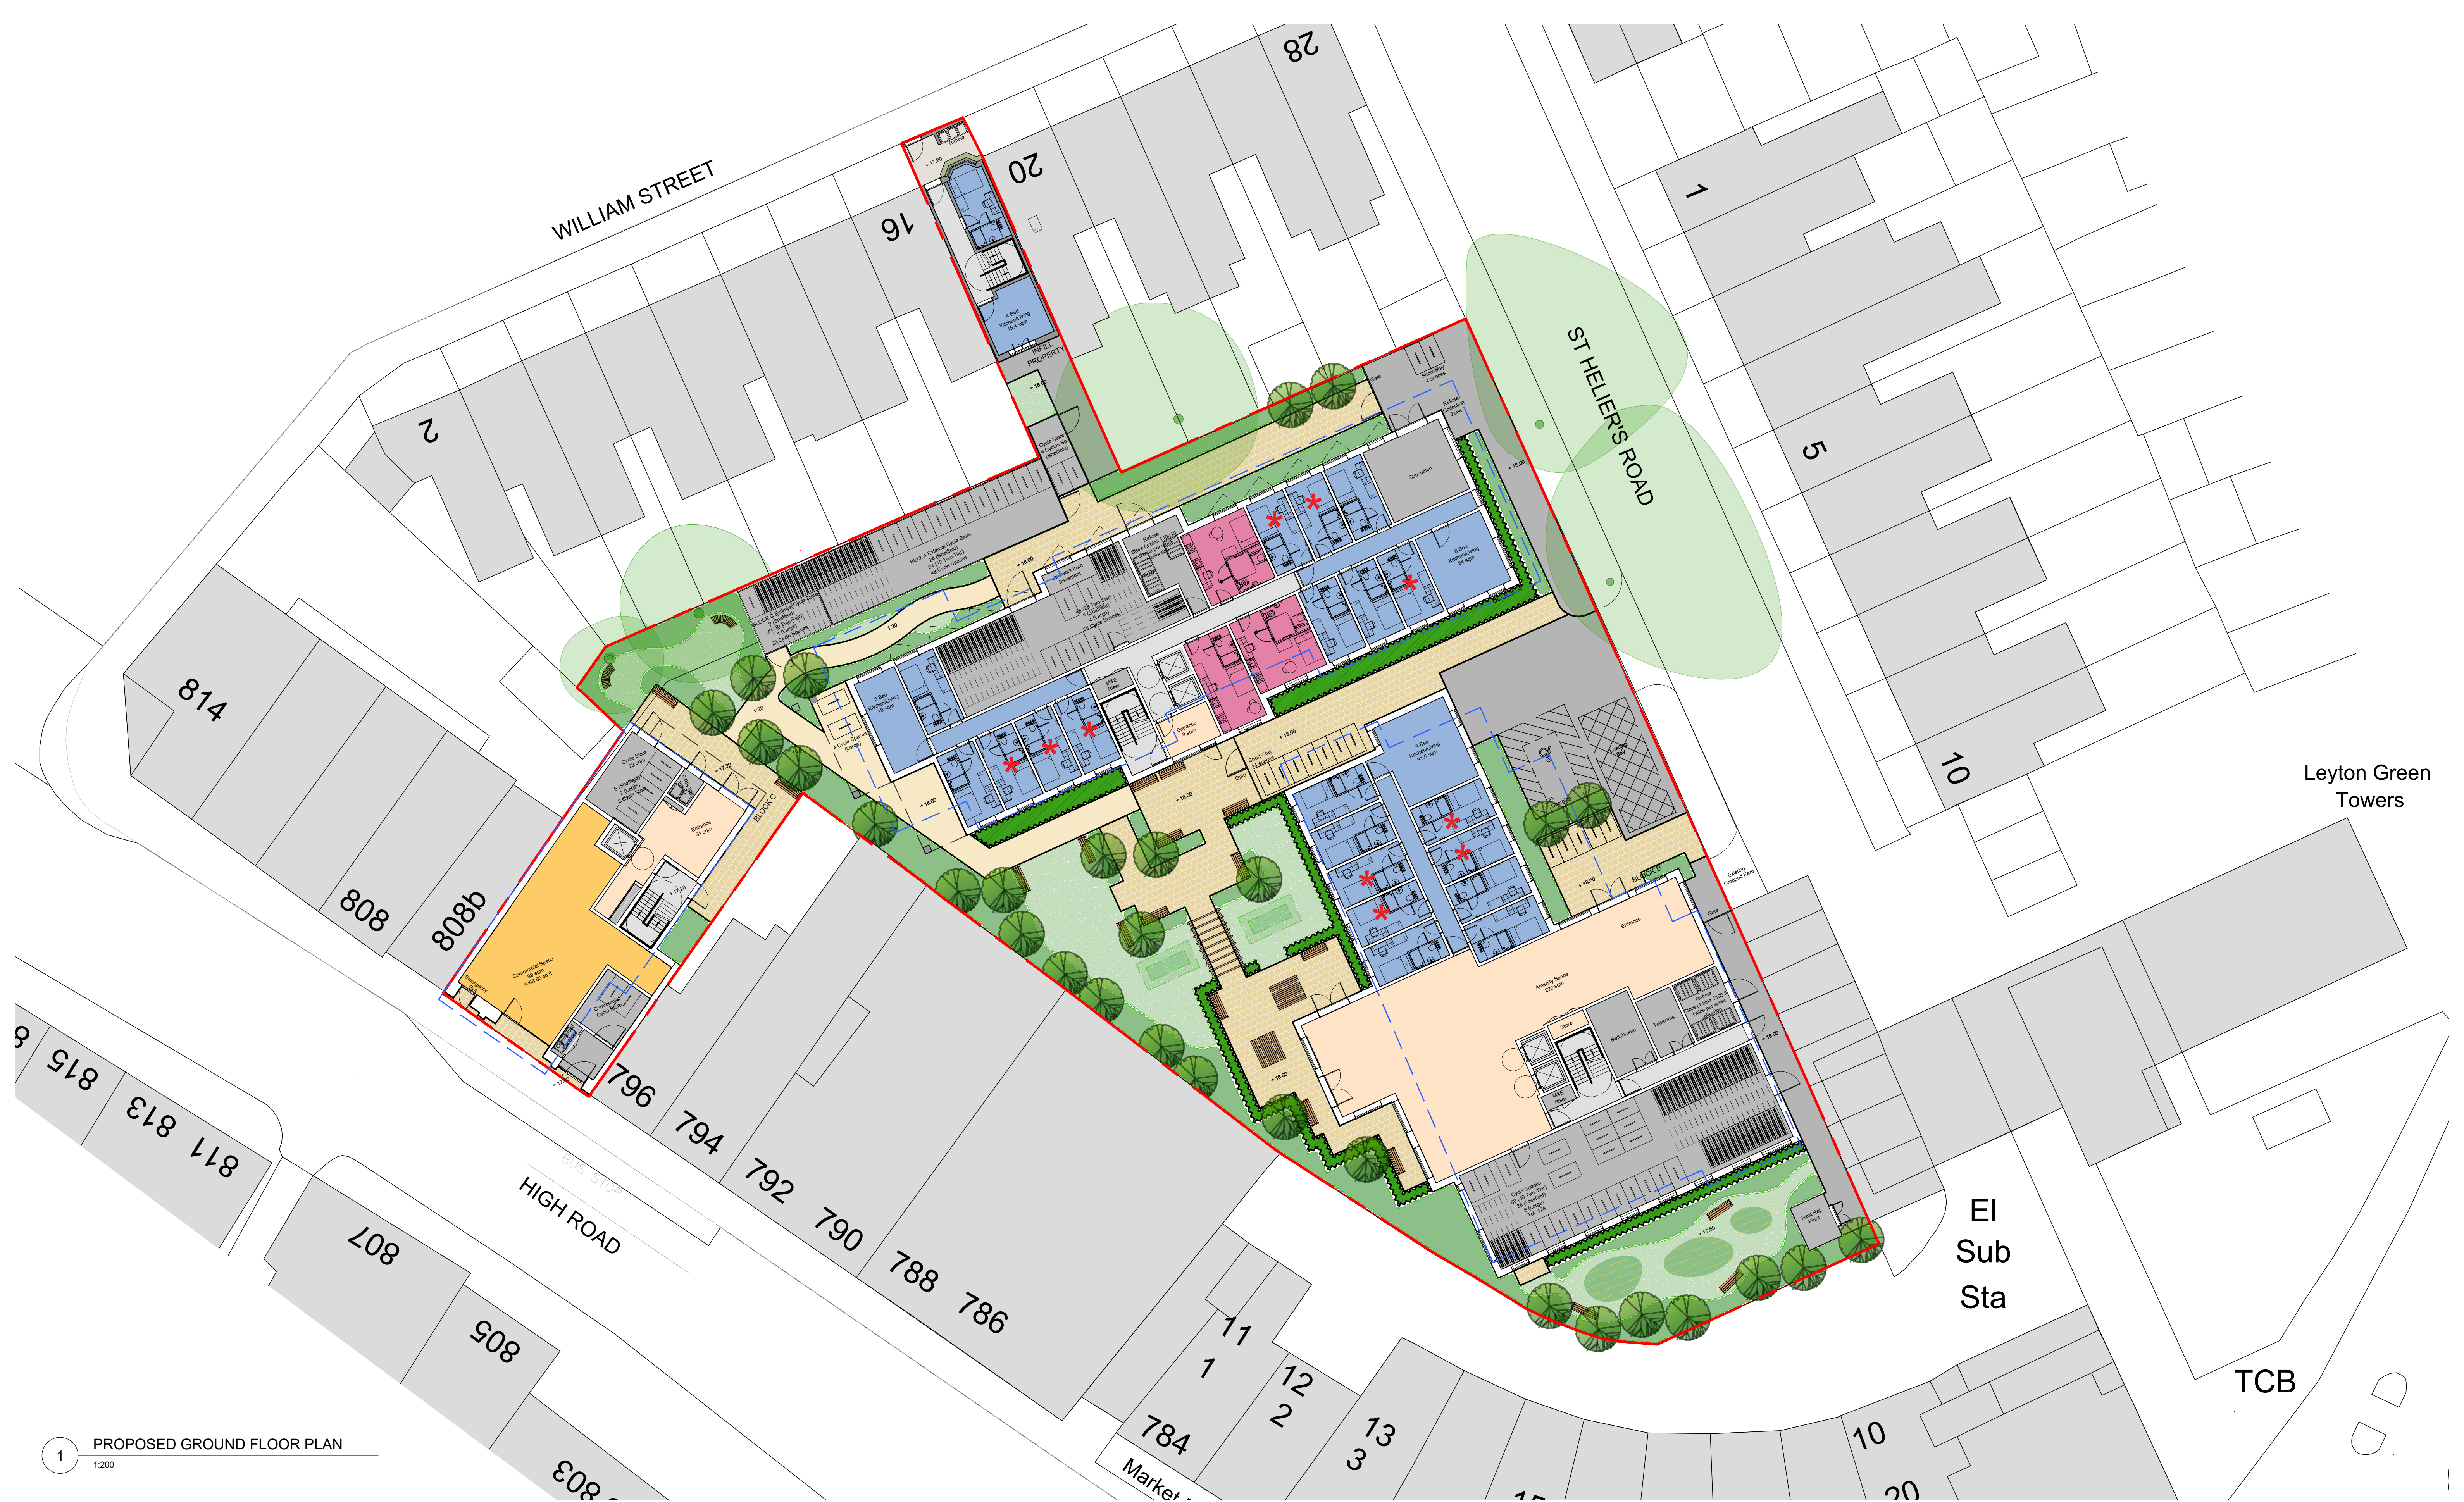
WILLIAM STREET

28

20

16

2

1

5

10

ST HELIER'S ROAD

Leyton Green Towers

814

808

808b

796

794

792

790

788

786

784

815

813

811

807

805

803

HIGH ROAD

BUS STOP

11

1

12

2

13

3

10

20

Market

El Sub Sta

TCB

INFILL PROPERTY

BLOCK C

BLOCK B

Substation

Entrance

Amenity Space

Commercial Space

Cycle Store

Refuse Store

Store

Switchroom

Telecoms

1 PROPOSED GROUND FLOOR PLAN
1:200